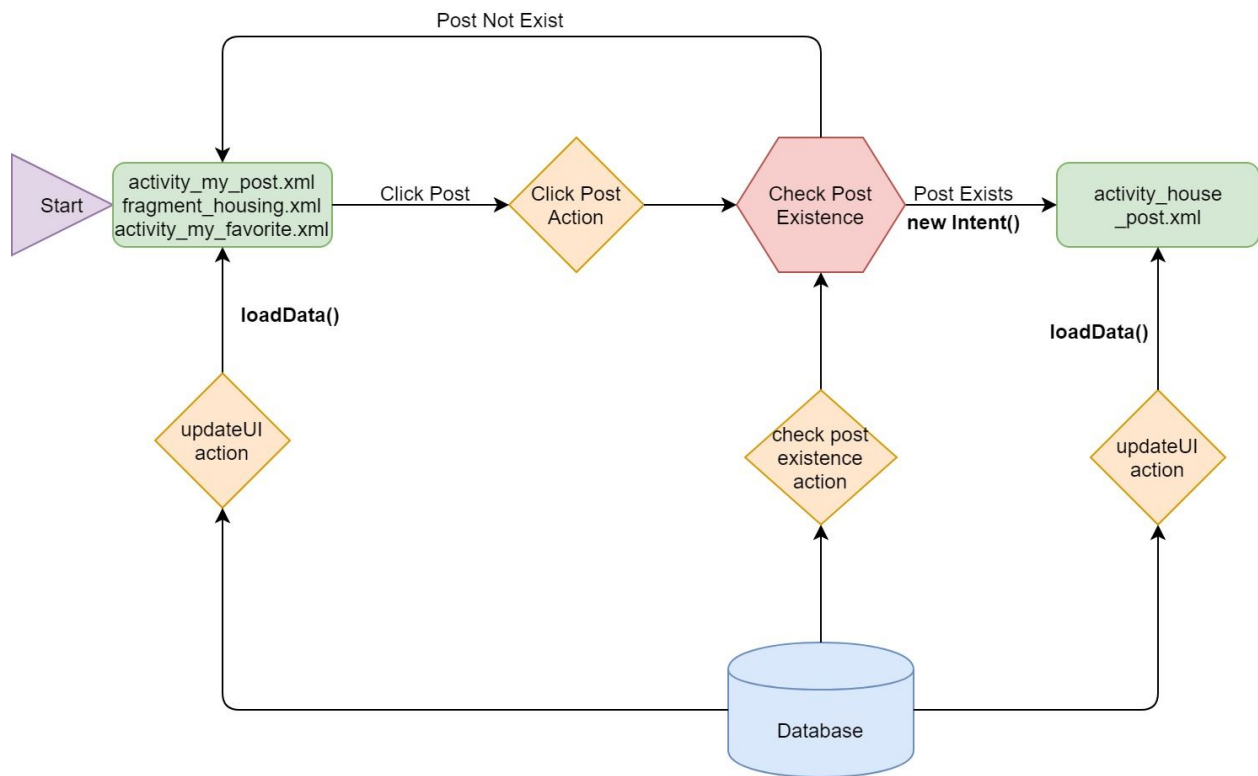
Post Not Exist

Start

activity_my_post.xml
fragment_housing.xml
activity_my_favorite.xml

Click Post

Click Post Action

Check Post Existence

Post Exists
**new Intent()**

activity_house _post.xml

**loadData()**

**loadData()**

updateUI action

check post existence action

updateUI action

Database